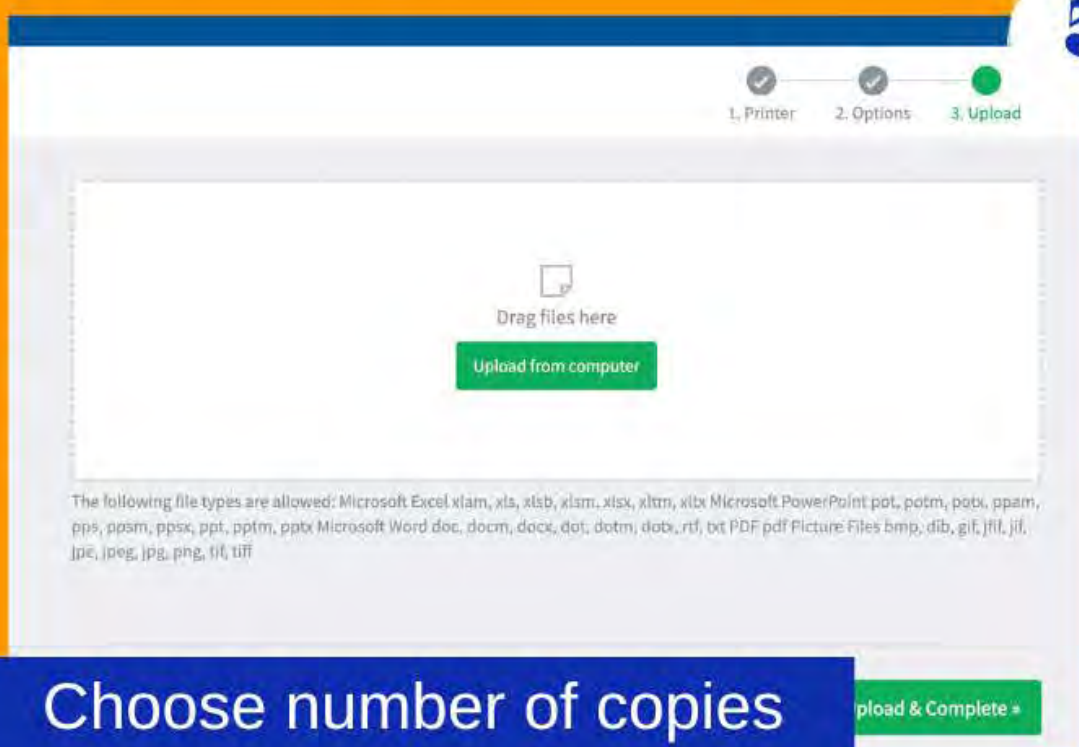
1. Printer
2. Options
3. Upload

Drag files here

Upload from computer

The following file types are allowed: Microsoft Excel xlam, xls, xlsb, xlsm, xlsx, xltm, xltx Microsoft PowerPoint pot, potm, potx, ppam, pps, ppsm, ppsx, ppt, pptm, pptx Microsoft Word doc, docm, docx, dot, dotm, dotx, rtf, txt PDF pdf Picture Files bmp, dib, gif, jfif, jif, jpe, jpeg, jpg, png, tif, tiff

Choose number of copies

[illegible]pload & Complete »